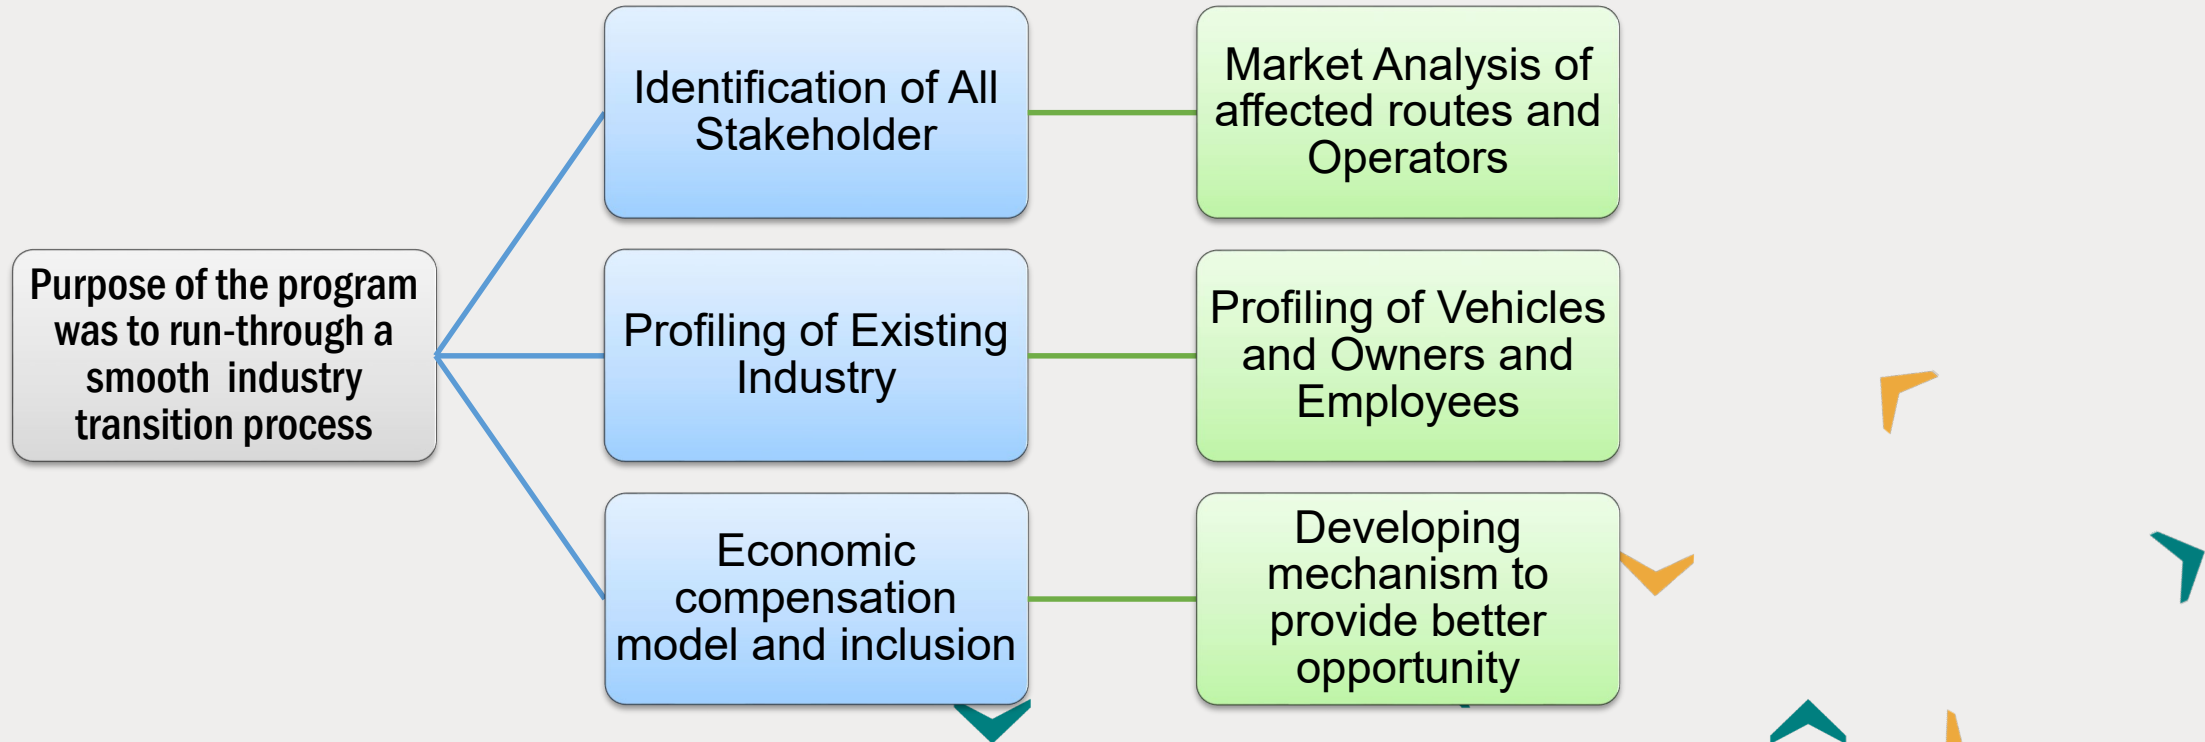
Purpose of the program was to run-through a smooth industry transition process

Identification of All Stakeholder

Market Analysis of affected routes and Operators

Profiling of Existing Industry

Profiling of Vehicles and Owners and Employees

Economic compensation model and inclusion

Developing mechanism to provide better opportunity